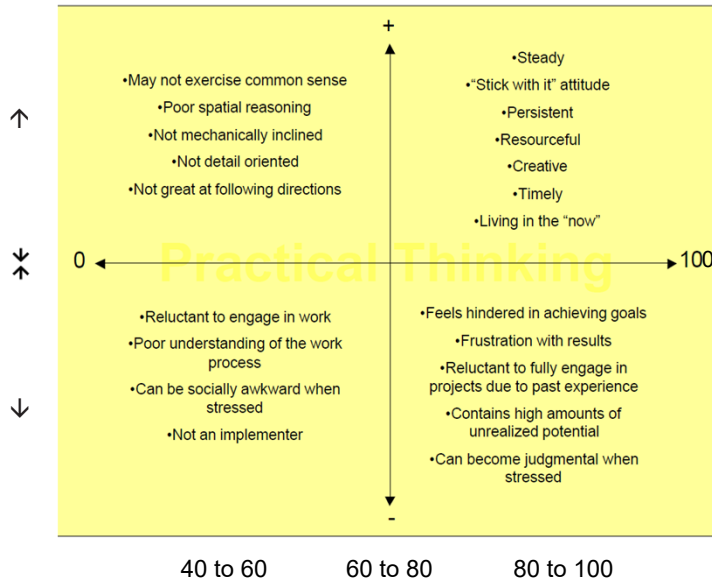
+

•May not exercise common sense
•Poor spatial reasoning
•Not mechanically inclined
•Not detail oriented
•Not great at following directions

•Steady
•"Stick with it" attitude
•Persistent
•Resourceful
•Creative
•Timely
•Living in the "now"

↑

↓↑

0

Practical Thinking

100

•Reluctant to engage in work
•Poor understanding of the work process
•Can be socially awkward when stressed
•Not an implementer

•Feels hindered in achieving goals
•Frustration with results
•Reluctant to fully engage in projects due to past experience
•Contains high amounts of unrealized potential
•Can become judgmental when stressed

↓

-

40 to 60 60 to 80 80 to 100